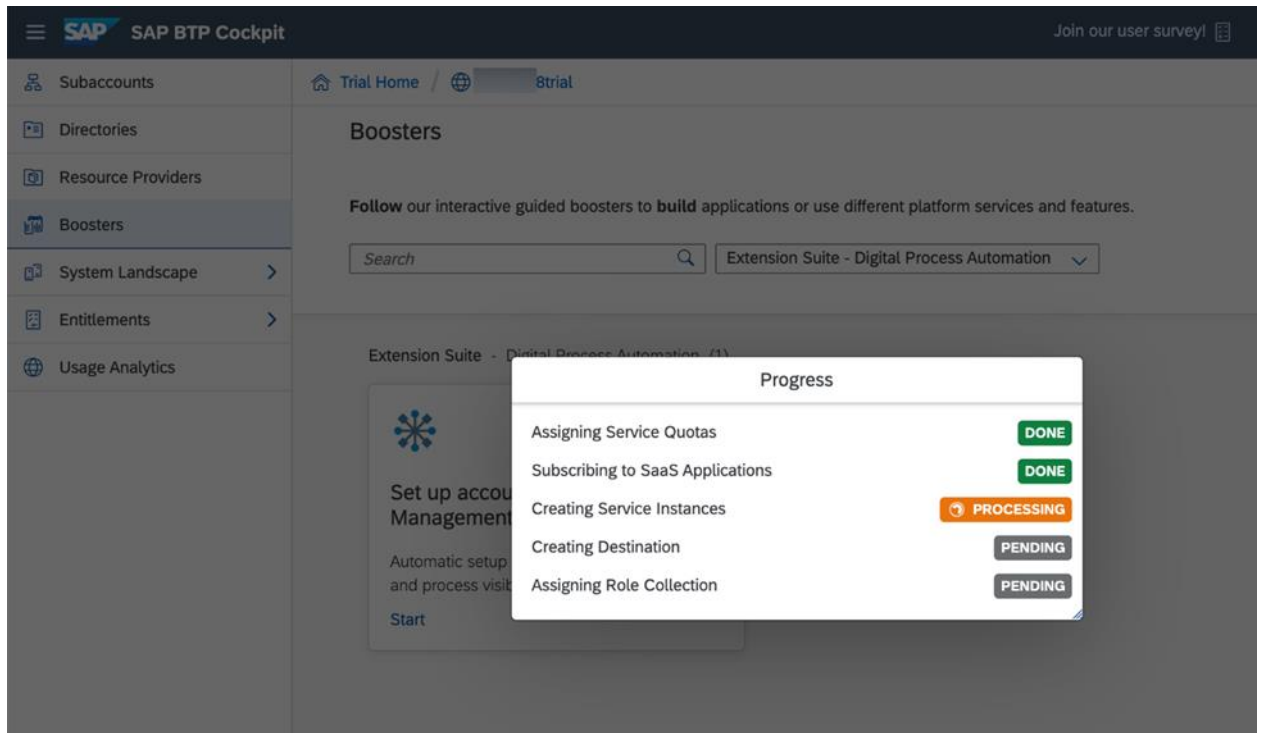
SAP SAP BTP Cockpit

Join our user survey!

Subaccounts

Directories

Resource Providers

Boosters

System Landscape

Entitlements

Usage Analytics

Trial Home / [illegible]8trial

Boosters

**Follow** our interactive guided boosters to **build** applications or use different platform services and features.

Search

Extension Suite - Digital Process Automation

Extension Suite - Digital Process Automation (1)

Set up accou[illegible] Management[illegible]

Automatic setup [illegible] and process visi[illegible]

Start

Progress

| | |
|---|---|
| Assigning Service Quotas | DONE |
| Subscribing to SaaS Applications | DONE |
| Creating Service Instances | PROCESSING |
| Creating Destination | PENDING |
| Assigning Role Collection | PENDING |